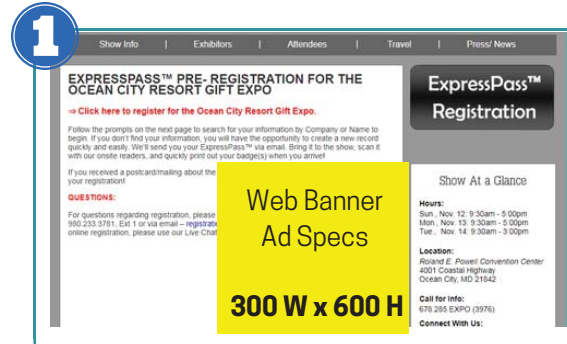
1

Show Info | Exhibitors | Attendees | Travel | Press/ News

EXPRESSPASS™ PRE- REGISTRATION FOR THE OCEAN CITY RESORT GIFT EXPO

⇒ Click here to register for the Ocean City Resort Gift Expo.

Follow the prompts on the next page to search for your information by Company or Name to begin. If you don't find your information, you will have the opportunity to create a new record quickly and easily. We'll send you your ExpressPass™ via email. Bring it to the show, scan it with our onsite readers, and quickly print out your badge(s) when you arrive!

If you received a postcard/mailing about the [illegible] your registration!

QUESTIONS:

For questions regarding registration, please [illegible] 980.233.3781. Ext 1 or via email – registrati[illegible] online registration, please use our Live Chat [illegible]

ExpressPass™ Registration

Web Banner Ad Specs

300 W x 600 H

Show At a Glance

Hours:
Sun., Nov. 12: 9:30am - 5:00pm
Mon., Nov. 13: 9:30am - 5:00pm
Tue., Nov. 14: 9:30am - 3:00pm

Location:
Roland E. Powell Convention Center
4001 Coastal Highway
Ocean City, MD 21842

Call for Info:
678.285.EXPO (3976)

Connect With Us: